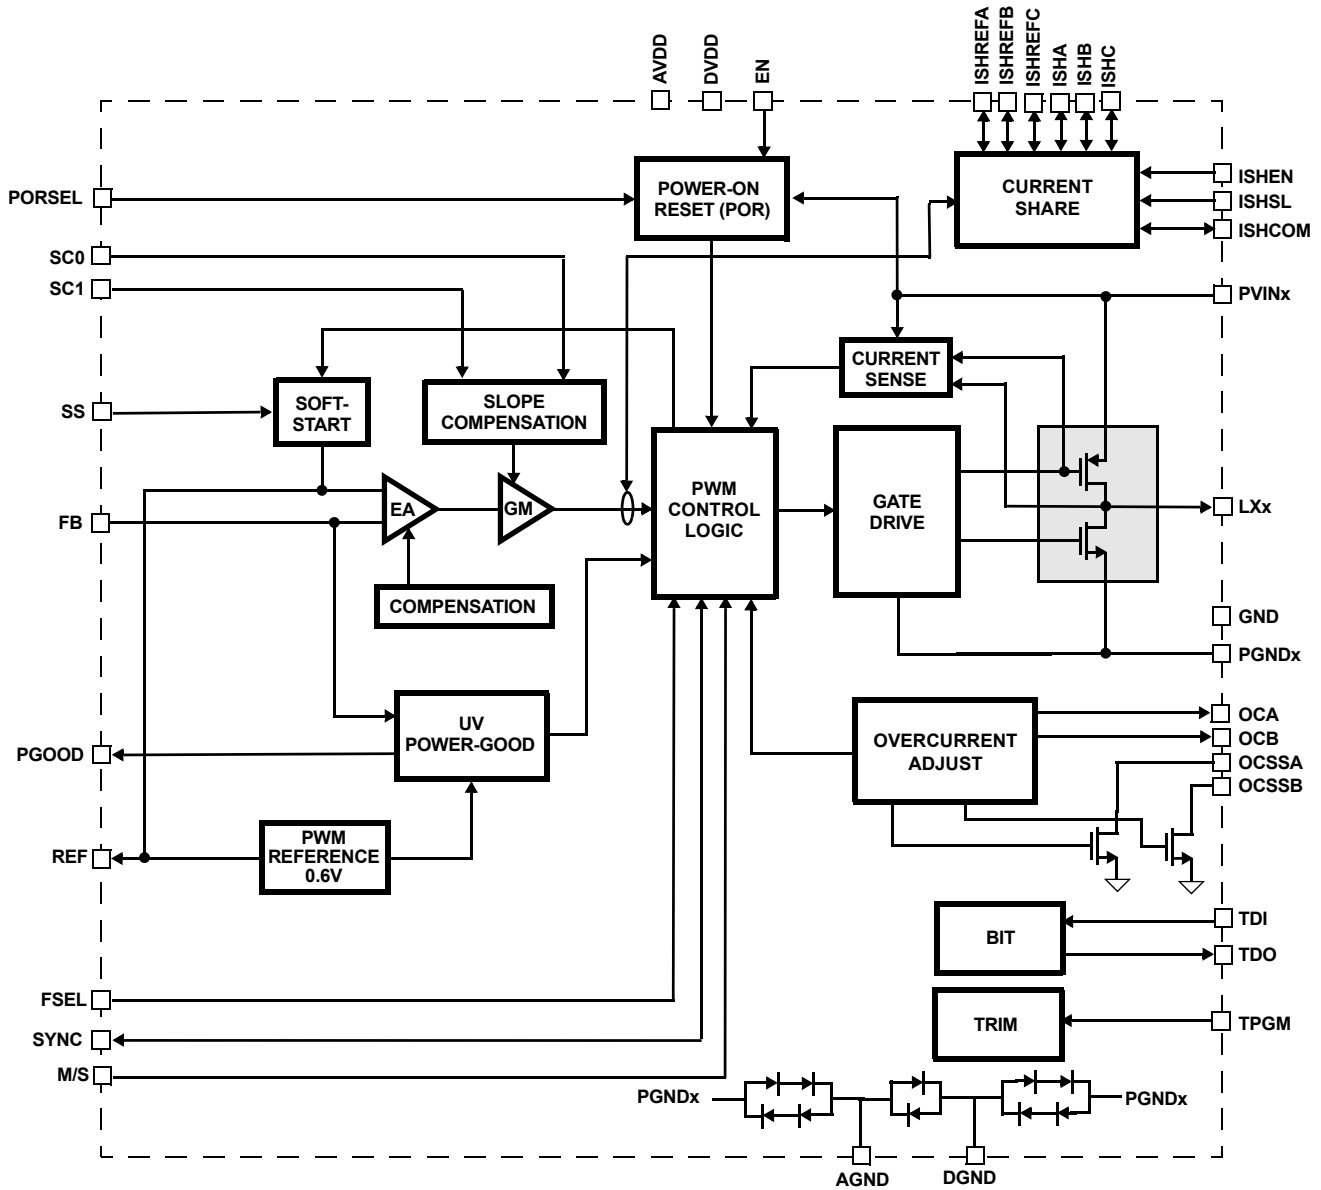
AVDD
DVDD
EN
ISHREFA
ISHREFB
ISHREFC
ISHA
ISHB
ISHC

PORSEL
POWER-ON RESET (POR)
CURRENT SHARE
ISHEN
ISHSL
ISHCOM
SC0
SC1
PVINx
CURRENT SENSE
SOFT-START
SLOPE COMPENSATION
SS
PWM CONTROL LOGIC
GATE DRIVE
FB
EA
GM
LXx
COMPENSATION
GND
PGNDx
UV POWER-GOOD
OVERCURRENT ADJUST
OCA
OCB
OCSSA
OCSSB
PGOOD
REF
PWM REFERENCE 0.6V
BIT
TDI
TDO
TRIM
TPGM
FSEL
SYNC
M/S
PGNDx
PGNDx
AGND
DGND